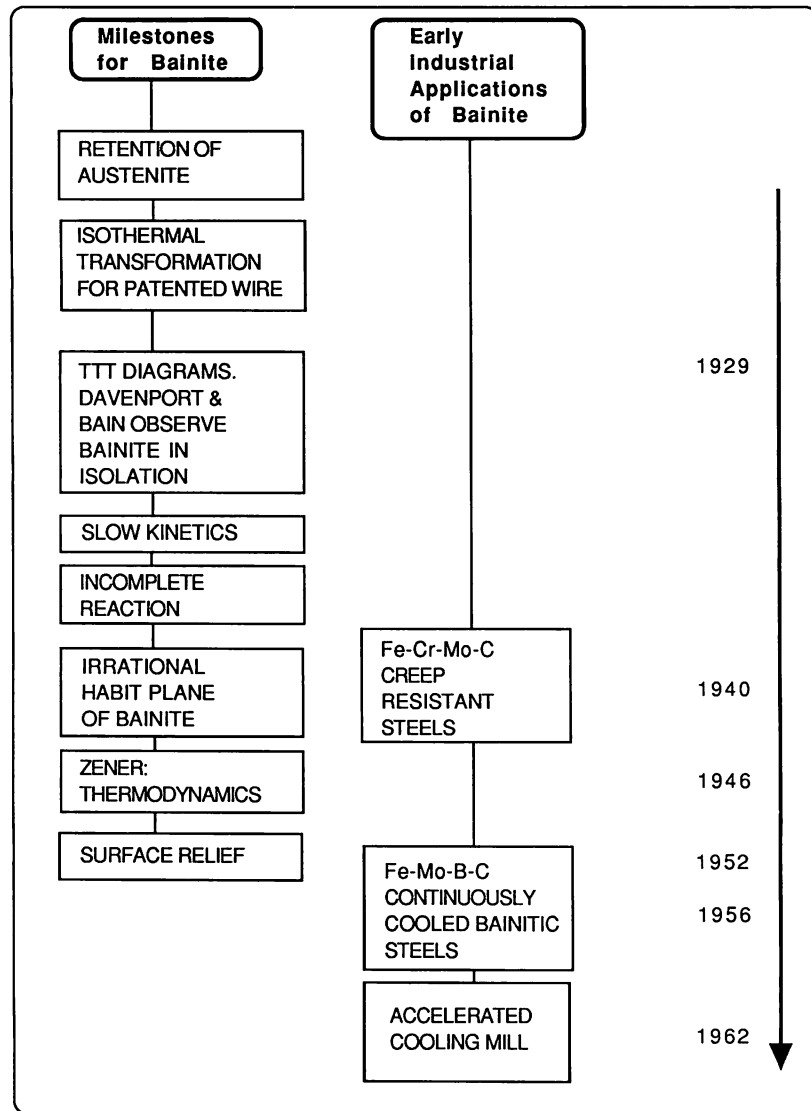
Milestones for Bainite

Early Industrial Applications of Bainite

RETENTION OF AUSTENITE

ISOTHERMAL TRANSFORMATION FOR PATENTED WIRE

TTT DIAGRAMS. DAVENPORT & BAIN OBSERVE BAINITE IN ISOLATION

1929

SLOW KINETICS

INCOMPLETE REACTION

IRRATIONAL HABIT PLANE OF BAINITE

Fe-Cr-Mo-C CREEP RESISTANT STEELS

1940

ZENER: THERMODYNAMICS

1946

SURFACE RELIEF

Fe-Mo-B-C CONTINUOUSLY COOLED BAINITIC STEELS

1952

1956

ACCELERATED COOLING MILL

1962